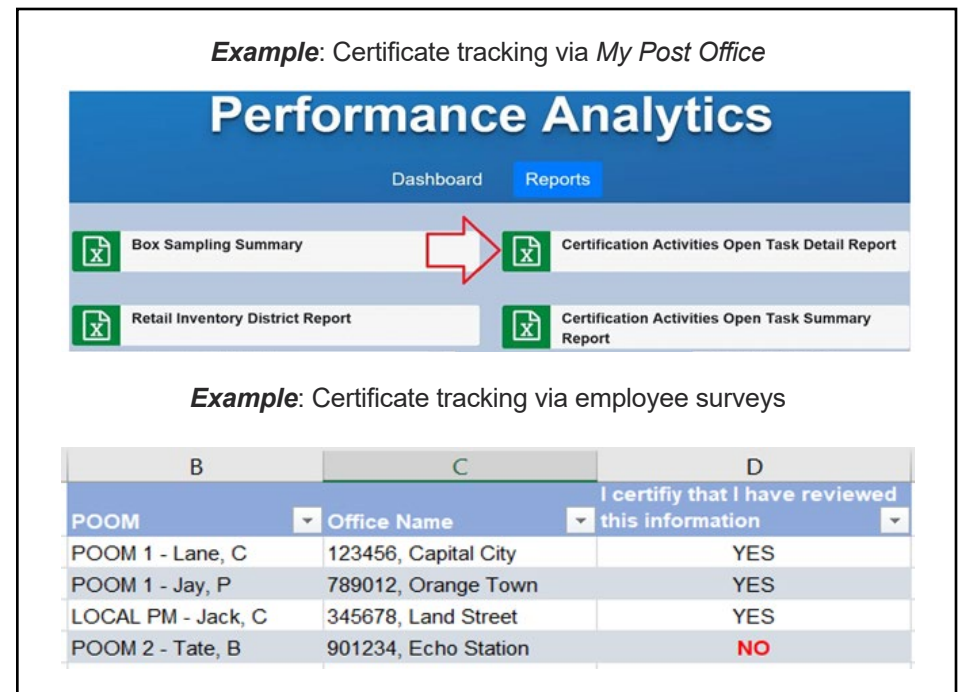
***Example***: Certificate tracking via *My Post Office*

Performance Analytics

Dashboard Reports

Box Sampling Summary

Certification Activities Open Task Detail Report

Retail Inventory District Report

Certification Activities Open Task Summary Report

***Example***: Certificate tracking via employee surveys

| B | C | D |
|---|---|---|
| POOM | Office Name | I certifiy that I have reviewed this information |
| POOM 1 - Lane, C | 123456, Capital City | YES |
| POOM 1 - Jay, P | 789012, Orange Town | YES |
| LOCAL PM - Jack, C | 345678, Land Street | YES |
| POOM 2 - Tate, B | 901234, Echo Station | NO |